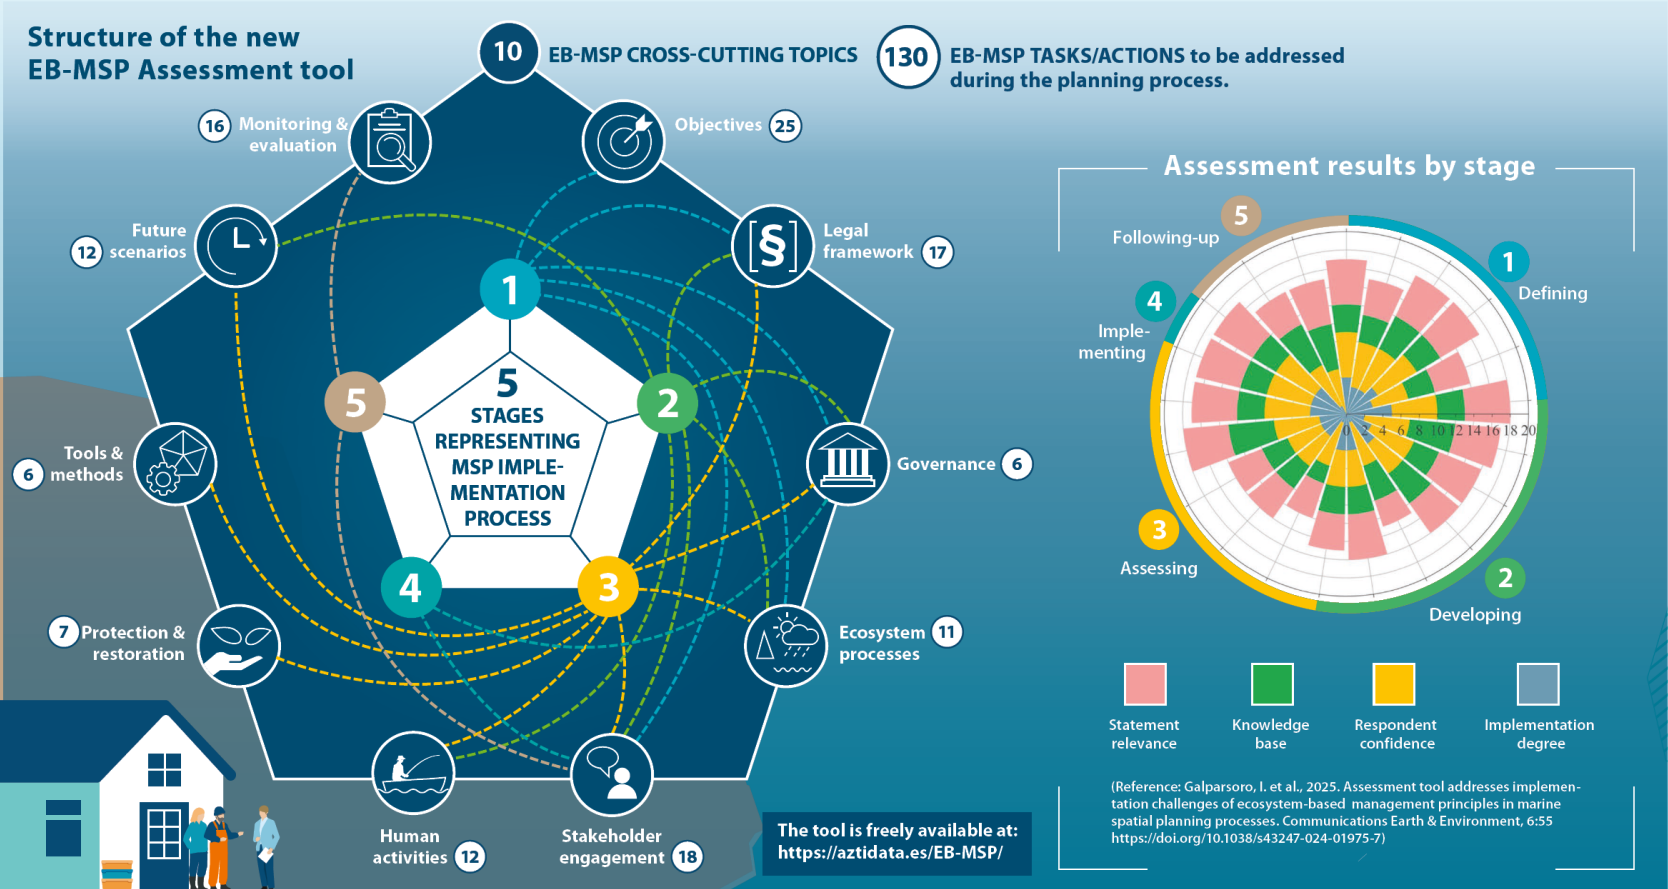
Structure of the new
EB-MSP Assessment tool

10 EB-MSP CROSS-CUTTING TOPICS

130 EB-MSP TASKS/ACTIONS to be addressed during the planning process.

16 Monitoring & evaluation

Objectives 25

12 Future scenarios

Legal framework 17

5 STAGES REPRESENTING MSP IMPLEMENTATION PROCESS

1

2

3

4

5

6 Tools & methods

Governance 6

7 Protection & restoration

Ecosystem processes 11

Human activities 12

Stakeholder engagement 18

The tool is freely available at:
https://aztidata.es/EB-MSP/

Assessment results by stage

5 Following-up

1 Defining

4 Implementing

3 Assessing

2 Developing

0 2 4 6 8 10 12 14 16 18 20

Statement relevance

Knowledge base

Respondent confidence

Implementation degree

(Reference: Galparsoro, I. et al., 2025. Assessment tool addresses implementation challenges of ecosystem-based management principles in marine spatial planning processes. Communications Earth & Environment, 6:55 https://doi.org/10.1038/s43247-024-01975-7)